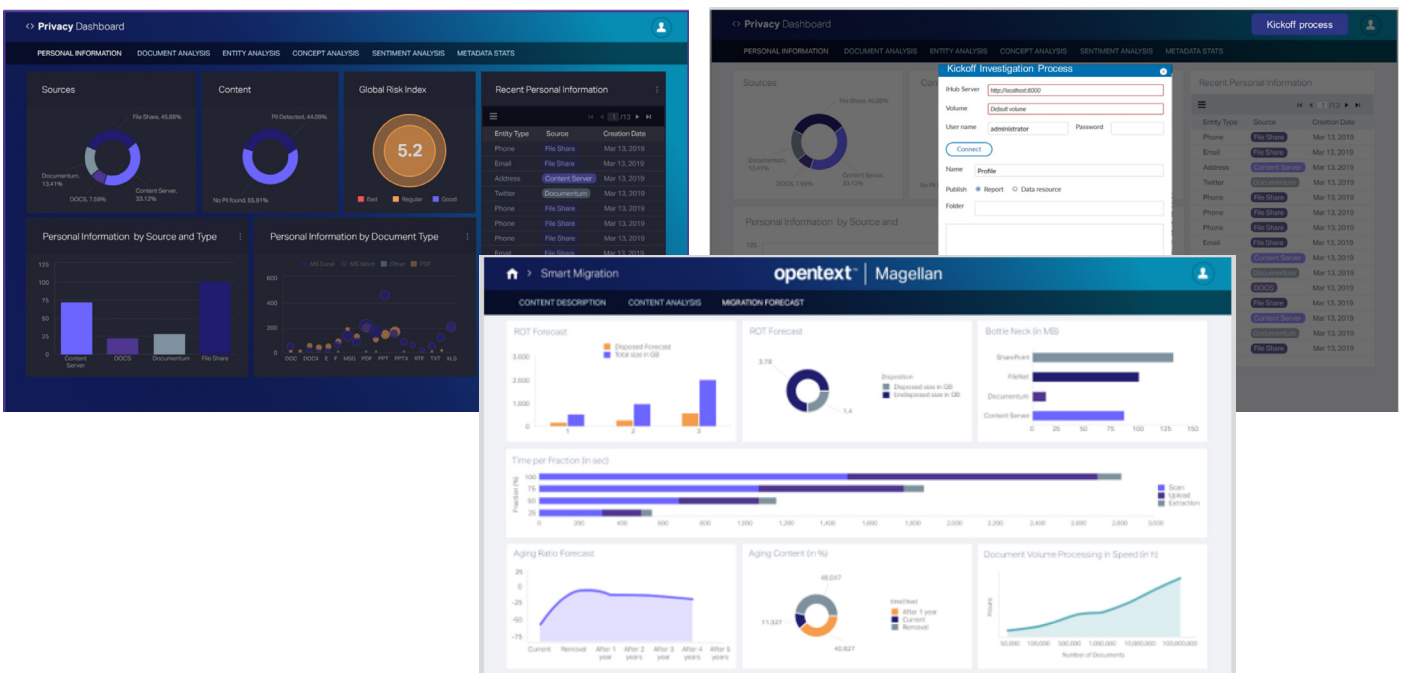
<> Privacy Dashboard

PERSONAL INFORMATION DOCUMENT ANALYSIS ENTITY ANALYSIS CONCEPT ANALYSIS SENTIMENT ANALYSIS METADATA STATS

Sources

File Share, 45.88%
Documentum, 13.41%
DOCS, 7.59%
Content Server, 33.12%

Content

PII Detected, 44.09%
No PII found, 55.91%

Global Risk Index

5.2

Bad Regular Good

Recent Personal Information

1 /13

| Entity Type | Source | Creation Date |
|---|---|---|
| Phone | File Share | Mar 13, 2019 |
| Email | File Share | Mar 13, 2019 |
| Address | Content Server | Mar 13, 2019 |
| Twitter | Documentum | Mar 13, 2019 |
| Phone | File Share | Mar 13, 2019 |
| Phone | File Share | Mar 13, 2019 |
| Phone | File Share | Mar 13, 2019 |
| Email | | |

Personal Information by Source and Type

125 100 75 50 25 0
Content Server DOCS Documentum File Share

Personal Information by Document Type

MS Excel MS Word Other PDF
600 400 200 0
DOC DOCX E F MSG PDF PPT PPTX RTF TXT XLS

<> Privacy Dashboard

Kickoff process

PERSONAL INFORMATION DOCUMENT ANALYSIS ENTITY ANALYSIS CONCEPT ANALYSIS SENTIMENT ANALYSIS METADATA STATS

Sources

File Share, 45.88%
Documentum, 13.41%
DOCS 7.59%
Content Server, 33.12%

Personal Information by Source and

125

Kickoff Investigation Process

iHub Server http://localhost:8000
Volume Default volume
User name administrator Password
Connect
Name Profile
Publish Report Data resource
Folder

Recent Personal Information

1 /13

| Entity Type | Source | Creation Date |
|---|---|---|
| Phone | File Share | Mar 13, 2019 |
| Email | File Share | Mar 13, 2019 |
| Address | Content Server | Mar 13, 2019 |
| Twitter | Documentum | Mar 13, 2019 |
| Phone | File Share | Mar 13, 2019 |
| Phone | File Share | Mar 13, 2019 |
| Phone | File Share | Mar 13, 2019 |
| Email | File Share | Mar 13, 2019 |
| | Content Server | Mar 13, 2019 |
| | Documentum | Mar 13, 2019 |
| | DOCS | Mar 13, 2019 |
| | File Share | Mar 13, 2019 |
| | Content Server | Mar 13, 2019 |
| | Documentum | Mar 13, 2019 |
| | File Share | Mar 13, 2019 |

> Smart Migration

opentext™ | Magellan

CONTENT DESCRIPTION CONTENT ANALYSIS MIGRATION FORECAST

ROT Forecast

Disposed Forecast
Total size in GB
3,000 2,000 1,000 0
1 2 3

ROT Forecast

3.78
1.4
Disposition
Disposed size in GB
Undisposed size in GB

Bottle Neck (in MB)

SharePoint
FileNet
Documentum
Content Server
0 25 50 75 100 125 150

Time per Fraction (in sec)

Fraction (%)
100 75 50 25
0 200 400 600 800 1,000 1,200 1,400 1,600 1,800 2,000 2,200 2,400 2,600 2,800 3,000
Scan
Upload
Extraction

Aging Ratio Forecast

25 0 -25 -50 -75
Current Removal After 1 year After 2 years After 3 years After 4 years After 5 years

Aging Content (in %)

48,047
11,327
40,827
timeHead
After 1 year
Current
Removal

Document Volume Processing in Speed (in h)

Hours
50,000 100,000 500,000 1,000,000 10,000,000 100,000,000
Number of Documents